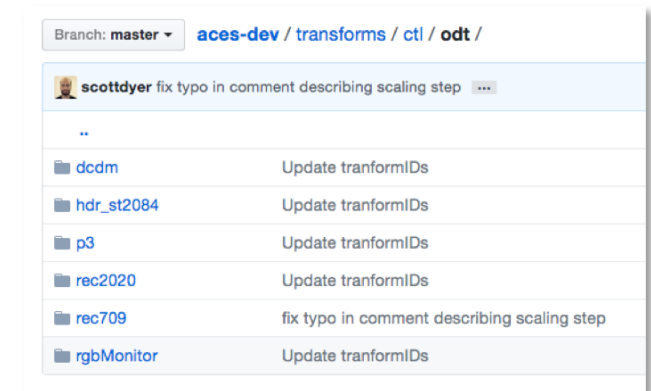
Branch: master ▾ aces-dev / transforms / ctl / odt /

scottdyer fix typo in comment describing scaling step ...

..

| | |
|---|---|
| dcdm | Update tranformIDs |
| hdr_st2084 | Update tranformIDs |
| p3 | Update tranformIDs |
| rec2020 | Update tranformIDs |
| rec709 | fix typo in comment describing scaling step |
| rgbMonitor | Update tranformIDs |